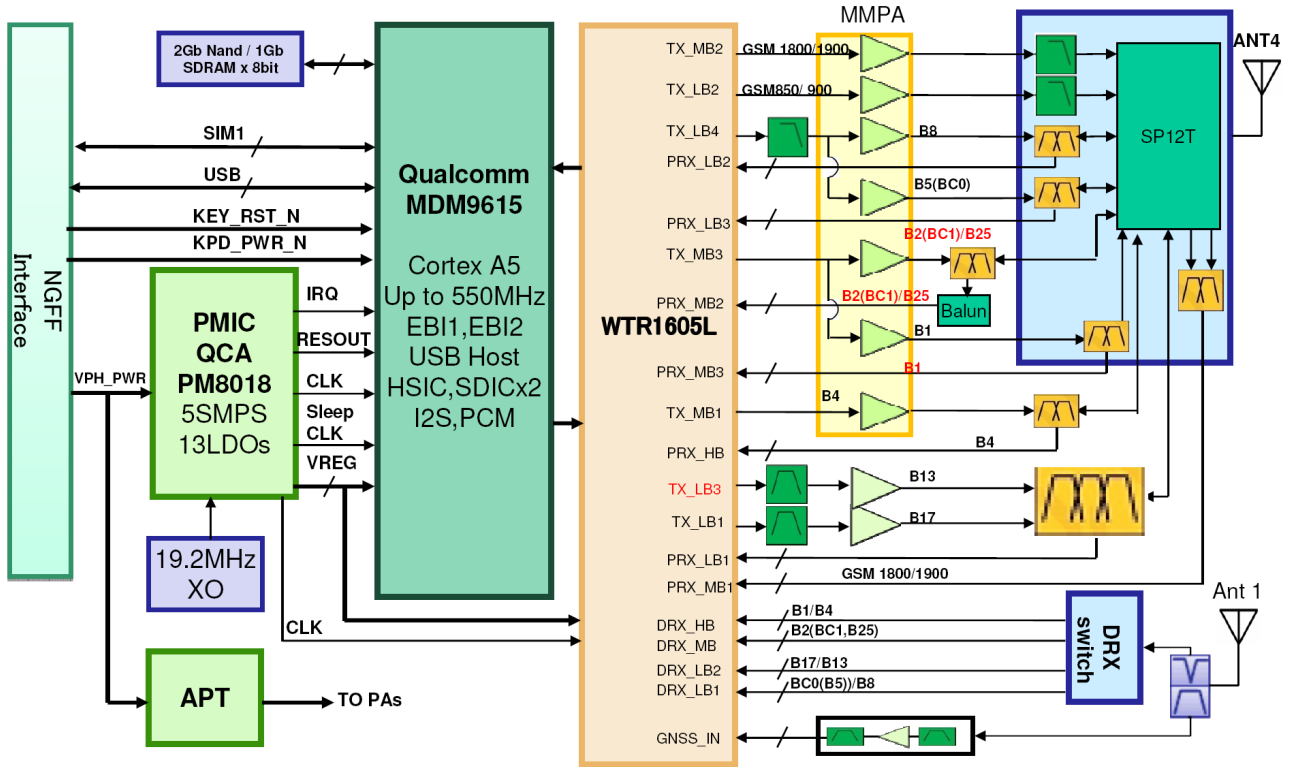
NGFF Interface

2Gb Nand / 1Gb SDRAM x 8bit

SIM1
USB
KEY_RST_N
KPD_PWR_N

PMIC QCA PM8018
5SMPS
13LDOs

IRQ
RESOUT
CLK
Sleep CLK
VREG

VPH_PWR

19.2MHz XO

CLK

APT

TO PAs

Qualcomm MDM9615

Cortex A5
Up to 550MHz
EBI1,EBI2
USB Host
HSIC,SDICx2
I2S,PCM

WTR1605L

TX_MB2
TX_LB2
TX_LB4
PRX_LB2
PRX_LB3
TX_MB3
PRX_MB2
PRX_MB3
TX_MB1
PRX_HB
TX_LB3
TX_LB1
PRX_LB1
PRX_MB1
DRX_HB
DRX_MB
DRX_LB2
DRX_LB1
GNSS_IN

MMPA

GSM 1800/1900
GSM850/ 900
B8
B5(BC0)
B2(BC1)/B25
B2(BC1)/B25
Balun
B1
B1
B4
B4
B13
B17
GSM 1800/1900

SP12T

ANT4

B1/B4
B2(BC1,B25)
B17/B13
BC0(B5))/B8

DRX switch

Ant 1